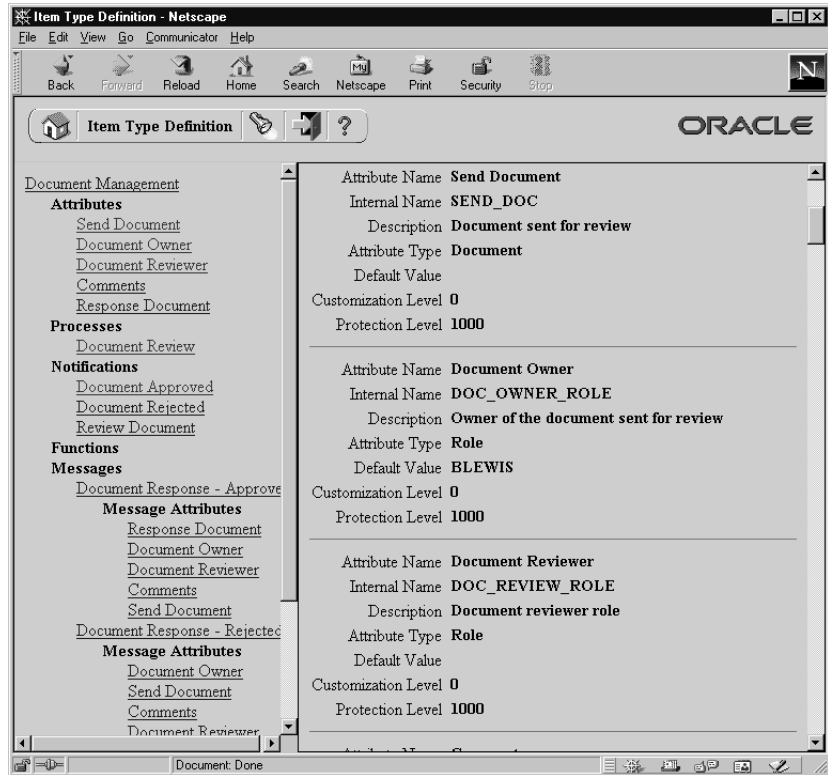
Item Type Definition - Netscape

File Edit View Go Communicator Help

Back Forward Reload Home Search Netscape Print Security Stop

Item Type Definition ?

ORACLE

Document Management
Attributes
Send Document
Document Owner
Document Reviewer
Comments
Response Document
Processes
Document Review
Notifications
Document Approved
Document Rejected
Review Document
Functions
Messages
Document Response - Approve
Message Attributes
Response Document
Document Owner
Document Reviewer
Comments
Send Document
Document Response - Rejected
Message Attributes
Document Owner
Send Document
Comments
Document Reviewer

Attribute Name Send Document
Internal Name SEND_DOC
Description Document sent for review
Attribute Type Document
Default Value
Customization Level 0
Protection Level 1000

Attribute Name Document Owner
Internal Name DOC_OWNER_ROLE
Description Owner of the document sent for review
Attribute Type Role
Default Value BLEWIS
Customization Level 0
Protection Level 1000

Attribute Name Document Reviewer
Internal Name DOC_REVIEW_ROLE
Description Document reviewer role
Attribute Type Role
Default Value
Customization Level 0
Protection Level 1000

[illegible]

Document: Done